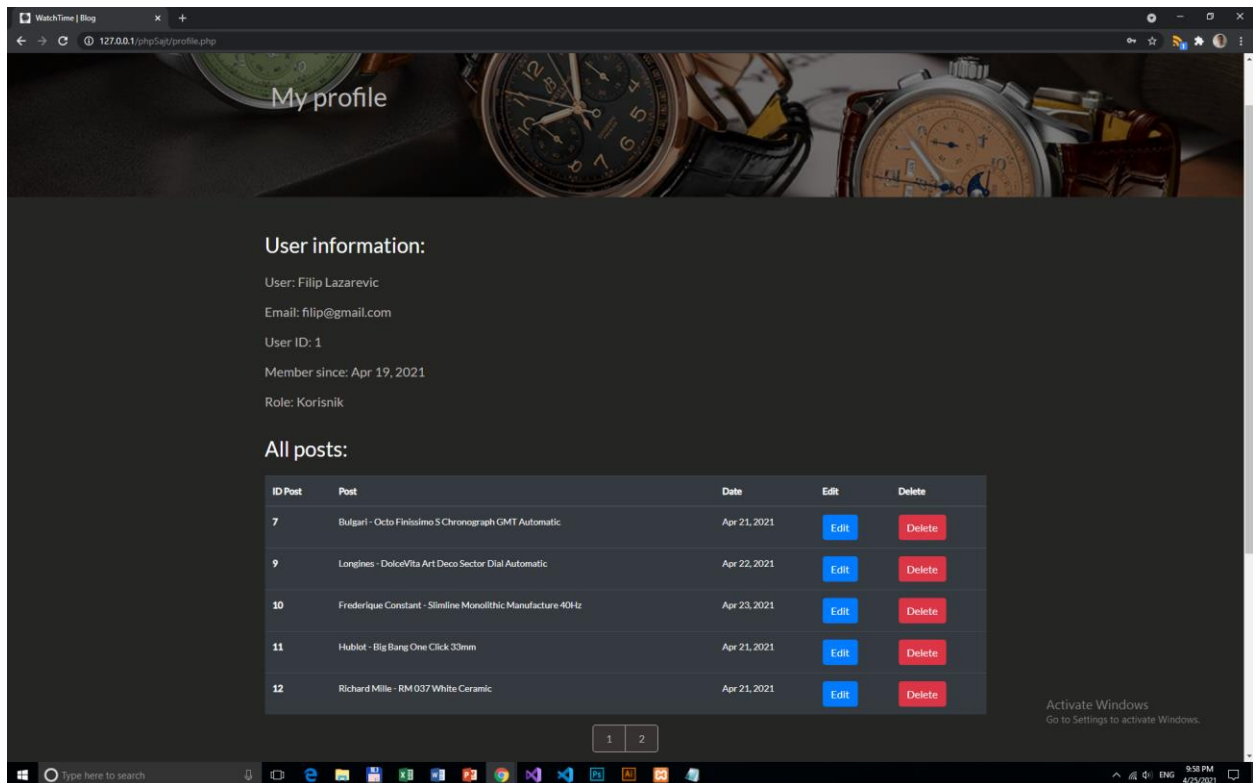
WatchTime | Blog

127.0.0.1/phpSajt/profile.php

My profile

User information:

User: Filip Lazarevic

Email: filip@gmail.com

User ID: 1

Member since: Apr 19, 2021

Role: Korisnik

All posts:

| ID Post | Post | Date | Edit | Delete |
|---|---|---|---|---|
| 7 | Bulgari - Octo Finissimo S Chronograph GMT Automatic | Apr 21, 2021 | Edit | Delete |
| 9 | Longines - DolceVita Art Deco Sector Dial Automatic | Apr 22, 2021 | Edit | Delete |
| 10 | Frederique Constant - Slimline Monolithic Manufacture 40Hz | Apr 23, 2021 | Edit | Delete |
| 11 | Hublot - Big Bang One Click 33mm | Apr 21, 2021 | Edit | Delete |
| 12 | Richard Mille - RM 037 White Ceramic | Apr 21, 2021 | Edit | Delete |

1 2

Activate Windows
Go to Settings to activate Windows.

Type here to search

ENG 9:58 PM 4/25/2021